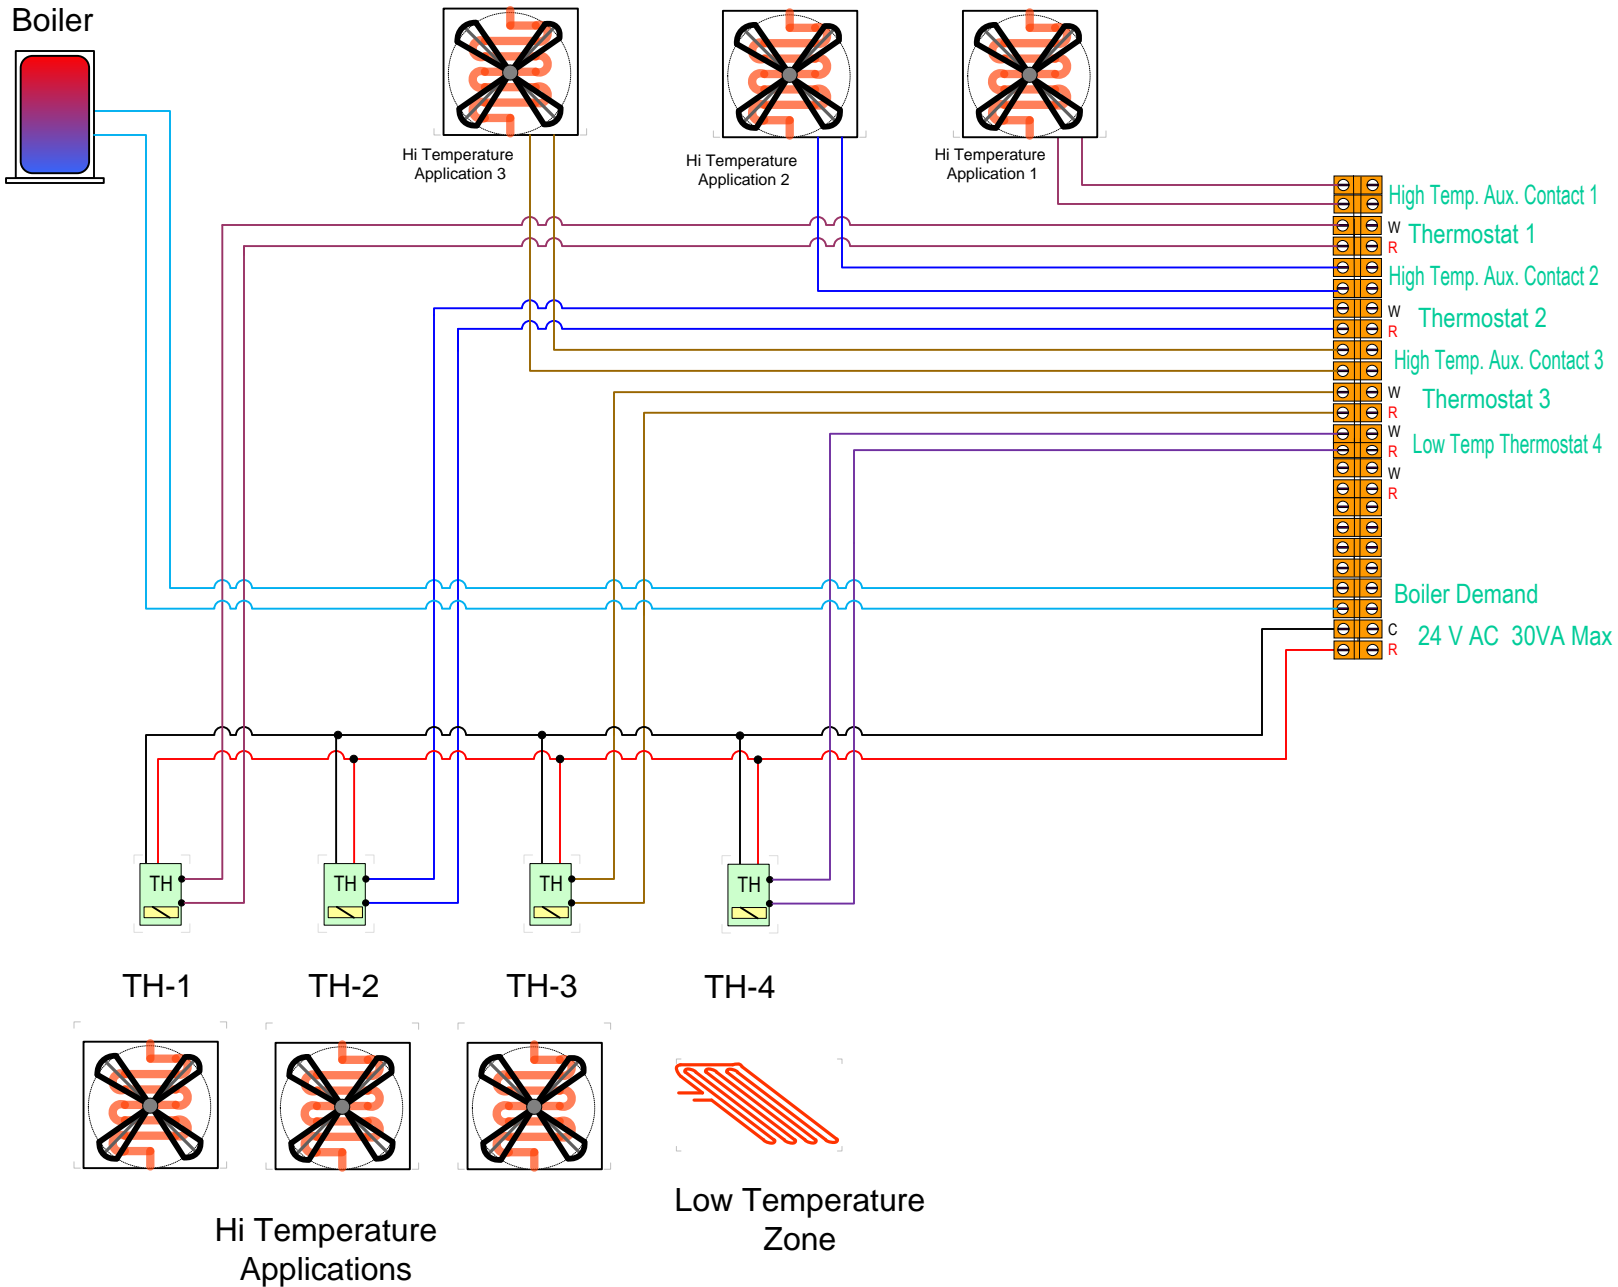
Boiler

Hi Temperature Application 3

Hi Temperature Application 2

Hi Temperature Application 1

High Temp. Aux. Contact 1

W
R
Thermostat 1

High Temp. Aux. Contact 2

W
R
Thermostat 2

High Temp. Aux. Contact 3

W
R
Thermostat 3

W
R
Low Temp Thermostat 4

W
R

Boiler Demand

C
R
24 V AC 30VA Max

TH
TH
TH
TH

TH-1
TH-2
TH-3
TH-4

Hi Temperature Applications

Low Temperature Zone